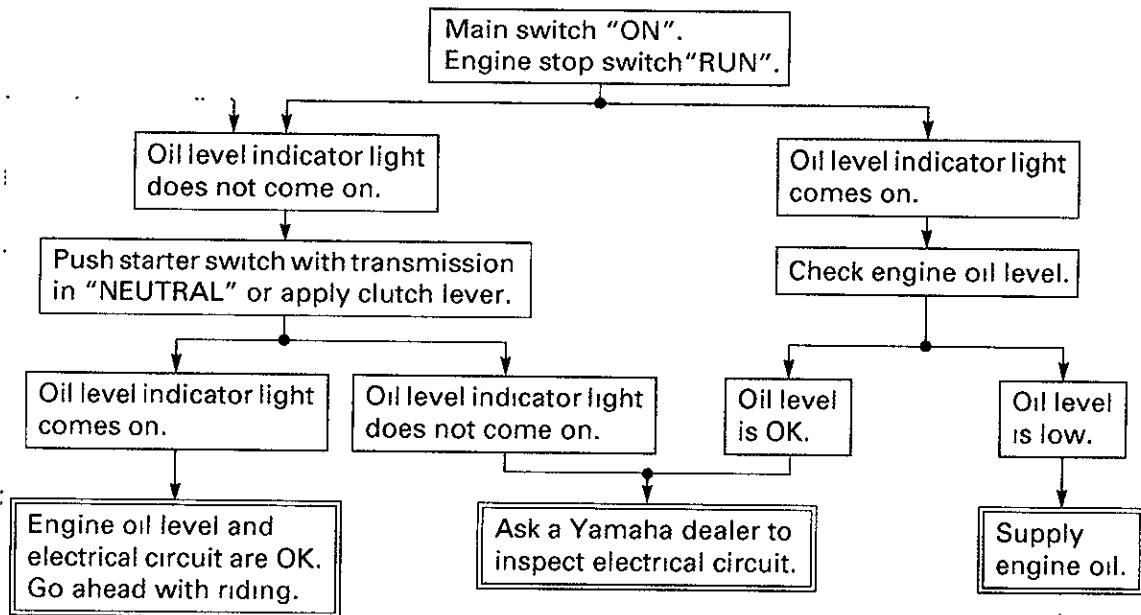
Main switch "ON".
Engine stop switch"RUN".

Oil level indicator light does not come on.

Oil level indicator light comes on.

Push starter switch with transmission in "NEUTRAL" or apply clutch lever.

Check engine oil level.

Oil level indicator light comes on.

Oil level indicator light does not come on.

Oil level is OK.

Oil level is low.

Engine oil level and electrical circuit are OK. Go ahead with riding.

Ask a Yamaha dealer to inspect electrical circuit.

Supply engine oil.